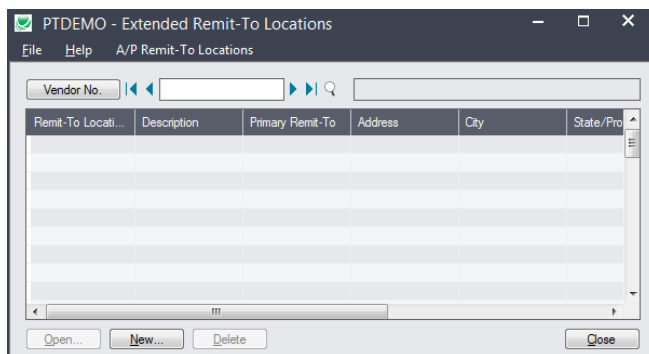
PTDEMO - Extended Remit-To Locations

File Help A/P Remit-To Locations

Vendor No.

| Remit-To Locati... | Description | Primary Remit-To | Address | City | State/Pro |
|---|---|---|---|---|---|
| | | | | | |

III

Open... New... Delete Close